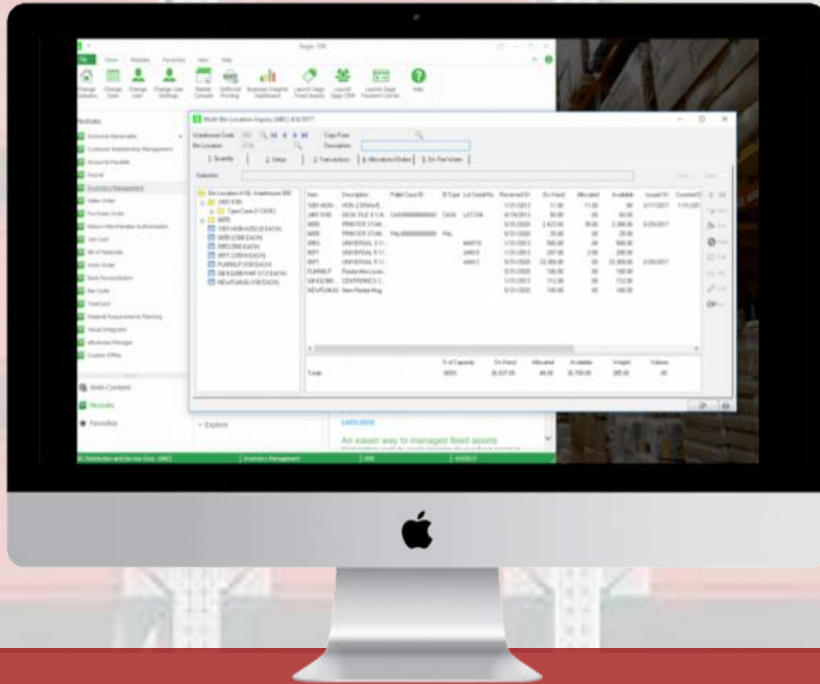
Sage 100

File Home Modules Favorites View Help

Modules

Multi-Bin Location Inquiry (ABC) 4/4/2017

Warehouse Code
Bin Location
Copy From
Description

1. Quantity 2. Setup 3. Transactions 4. Allocations/Orders 5. On The Water

Item Description Pallet Case ID B Type Lot Serial No Received Dt On Hand Allocated Available Issued Dt

Totals

Work Centers
Modules
Favorites

Explore

An easier way to managed fixed assets

Inventory Management